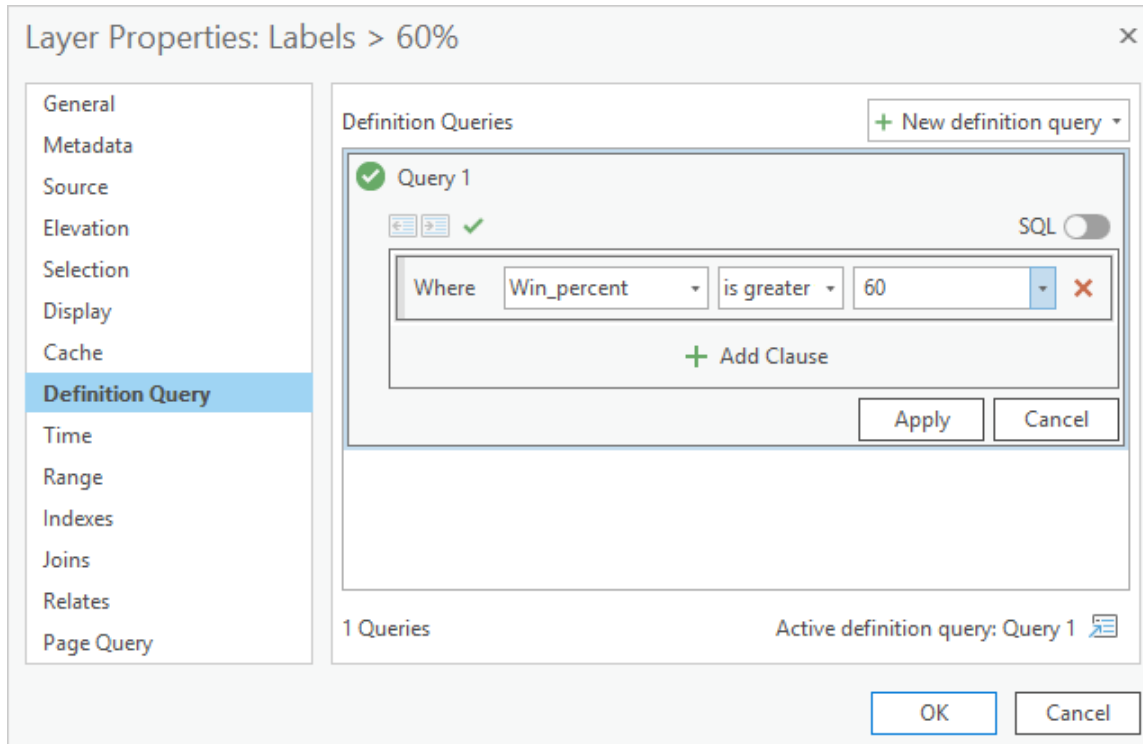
Layer Properties: Labels > 60%

×

General
Metadata
Source
Elevation
Selection
Display
Cache
Definition Query
Time
Range
Indexes
Joins
Relates
Page Query

Definition Queries

+ New definition query

Query 1

SQL

Where Win_percent is greater 60

+ Add Clause

Apply Cancel

1 Queries

Active definition query: Query 1

OK Cancel